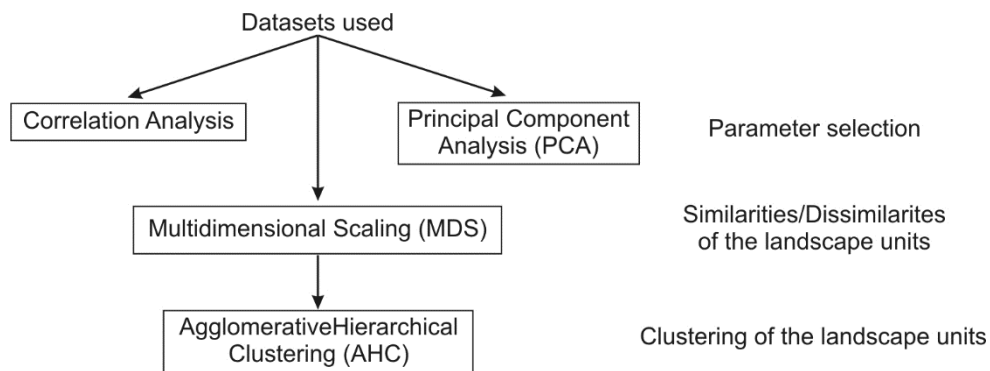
Datasets used

Correlation Analysis

Principal Component Analysis (PCA)

Parameter selection

Multidimensional Scaling (MDS)

Similarities/Dissimilarites of the landscape units

AgglomerativeHierarchical Clustering (AHC)

Clustering of the landscape units